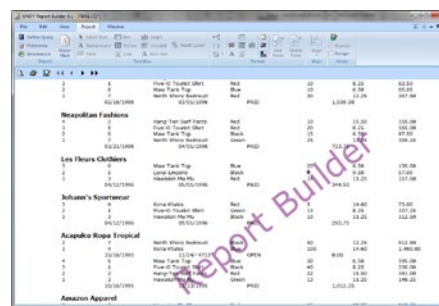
Five-O Tourist Shirt	Red	20	8.25	82.50
Maui Tank Top	Blue	15	6.50	65.00
North Shore Bodysuit	Red	30	13.25	397.50
02/18/1996	02/21/1996	PAID	1,030.00

Neapolitan Fashions
Hang Ten Surf Pants	Red	10	15.50	155.00
Five-O Tourist Shirt	Red	20	8.25	165.00
Maui Tank Top	Black	15	6.50	97.50
North Shore Bodysuit	Green	20	13.25	265.00
04/21/1996	PAID	723.50

Les Fleurs Clothiers
Maui Tank Top	Blue	30	6.50	195.00
Luna Leggins	Black		8.50	17.00
Hawaiian Mu Mu	Red		13.25	132.50
04/12/1996	05/01/1996	PAID	344.50

Johann's Sportwear
Kona Khakis	Red		14.60	73.00
Five-O Tourist Shirt	Green	15	8.25	107.25
Hawaiian Mu Mu	Green	10	11.25	112.50
292.75

Acapulco Ropa Tropical
North Shore Bodysuit	Black	40	13.25	512.00
Kona Khakis	Green	100	14.60	1,460.00
11/26/1995	OPEN	0.00
Maui Tank Top	Blue	30	6.50	195.00
Five-O Tourist Shirt	Black	40	8.25	330.00
Hang Ten Surf Pants	Red	22	15.50	341.00
North Shore Bodysuit	Red	15	13.25	198.25
1,012.25

Amazon Apparel

Report Builder